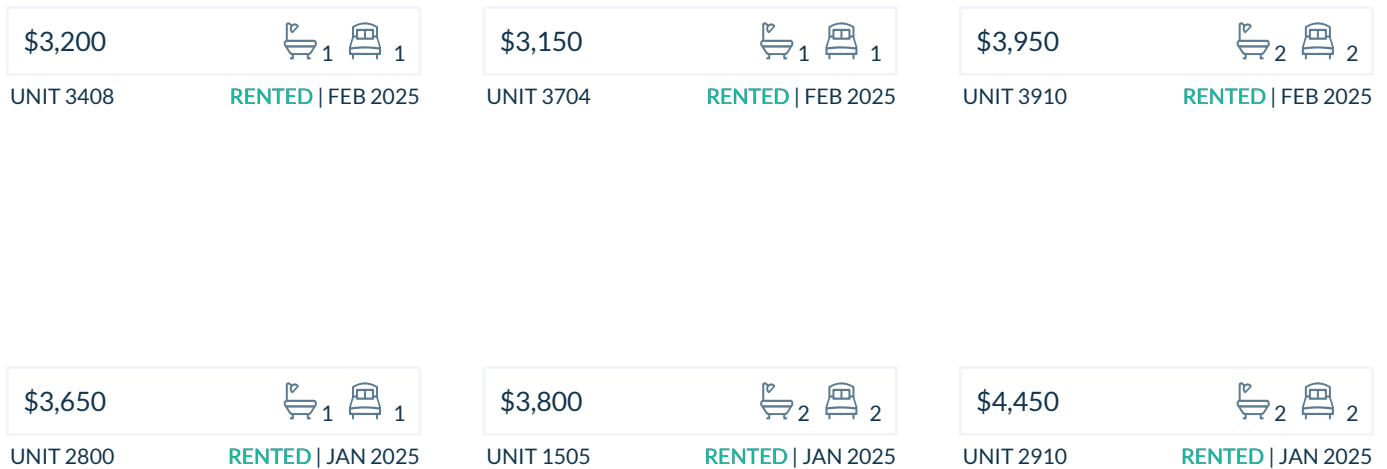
$3,200 1 1
UNIT 3408 RENTED | FEB 2025

$3,150 1 1
UNIT 3704 RENTED | FEB 2025

$3,950 2 2
UNIT 3910 RENTED | FEB 2025

$3,650 1 1
UNIT 2800 RENTED | JAN 2025

$3,800 2 2
UNIT 1505 RENTED | JAN 2025

$4,450 2 2
UNIT 2910 RENTED | JAN 2025